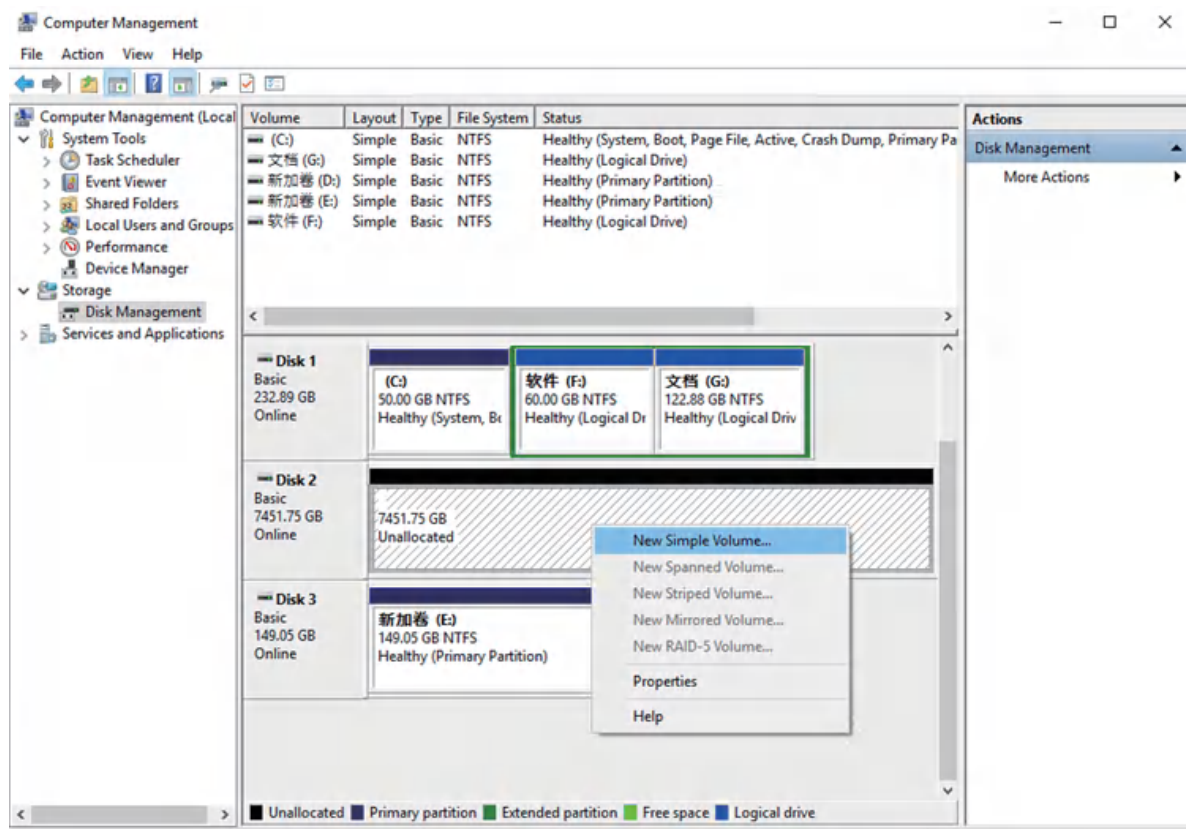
Computer Management

File Action View Help

Computer Management (Local
System Tools
Task Scheduler
Event Viewer
Shared Folders
Local Users and Groups
Performance
Device Manager
Storage
Disk Management
Services and Applications

| Volume | Layout | Type | File System | Status |
|---|---|---|---|---|
| (C:) | Simple | Basic | NTFS | Healthy (System, Boot, Page File, Active, Crash Dump, Primary Pa |
| 文档 (G:) | Simple | Basic | NTFS | Healthy (Logical Drive) |
| 新加卷 (D:) | Simple | Basic | NTFS | Healthy (Primary Partition) |
| 新加卷 (E:) | Simple | Basic | NTFS | Healthy (Primary Partition) |
| 软件 (F:) | Simple | Basic | NTFS | Healthy (Logical Drive) |

Disk 1
Basic
232.89 GB
Online

(C:)
50.00 GB NTFS
Healthy (System, Bc

软件 (F:)
60.00 GB NTFS
Healthy (Logical Dr

文档 (G:)
122.88 GB NTFS
Healthy (Logical Driv

Disk 2
Basic
7451.75 GB
Online

7451.75 GB
Unallocated

Disk 3
Basic
149.05 GB
Online

新加卷 (E:)
149.05 GB NTFS
Healthy (Primary Partition)

New Simple Volume...
New Spanned Volume...
New Striped Volume...
New Mirrored Volume...
New RAID-5 Volume...
Properties
Help

Unallocated Primary partition Extended partition Free space Logical drive

Actions
Disk Management
More Actions